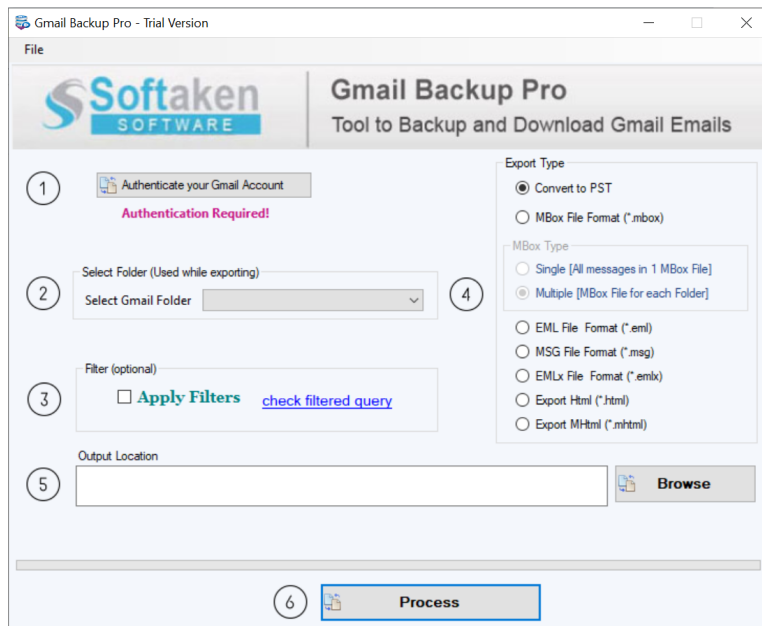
Gmail Backup Pro - Trial Version

File

Softaken SOFTWARE

Gmail Backup Pro
Tool to Backup and Download Gmail Emails

1
Authenticate your Gmail Account
Authentication Required!

Export Type
Convert to PST
MBox File Format (*.mbox)
MBox Type
Single [All messages in 1 MBox File]
Multiple [MBox File for each Folder]
EML File Format (*.eml)
MSG File Format (*.msg)
EMLx File Format (*.emlx)
Export Html (*.html)
Export MHtml (*.mhtml)

2
Select Folder (Used while exporting)
Select Gmail Folder

4

3
Filter (optional)
Apply Filters
check filtered query

Output Location
5
Browse

6
Process